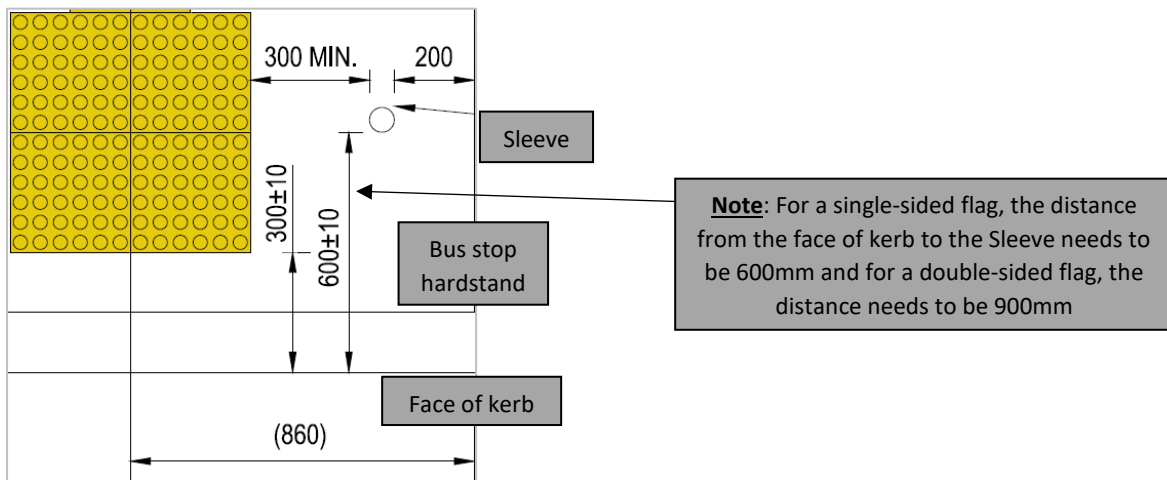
300 MIN.

200

Sleeve

300±10

600±10

Bus stop hardstand

Note: For a single-sided flag, the distance from the face of kerb to the Sleeve needs to be 600mm and for a double-sided flag, the distance needs to be 900mm

Face of kerb

(860)